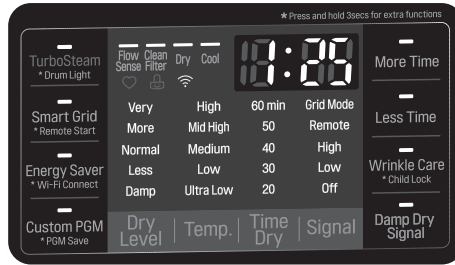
★ Press and hold 3secs for extra functions

TurboSteam
* Drum Light

Smart Grid
* Remote Start

Energy Saver
* Wi-Fi Connect

Custom PGM
* PGM Save

Flow Sense
Clean Filter
Dry
Cool

1:25

| Very | High | 60 min | Grid Mode |
|---|---|---|---|
| More | Mid High | 50 | Remote |
| Normal | Medium | 40 | High |
| Less | Low | 30 | Low |
| Damp | Ultra Low | 20 | Off |

Dry Level | Temp. | Time Dry | Signal

More Time

Less Time

Wrinkle Care
* Child Lock

Damp Dry Signal